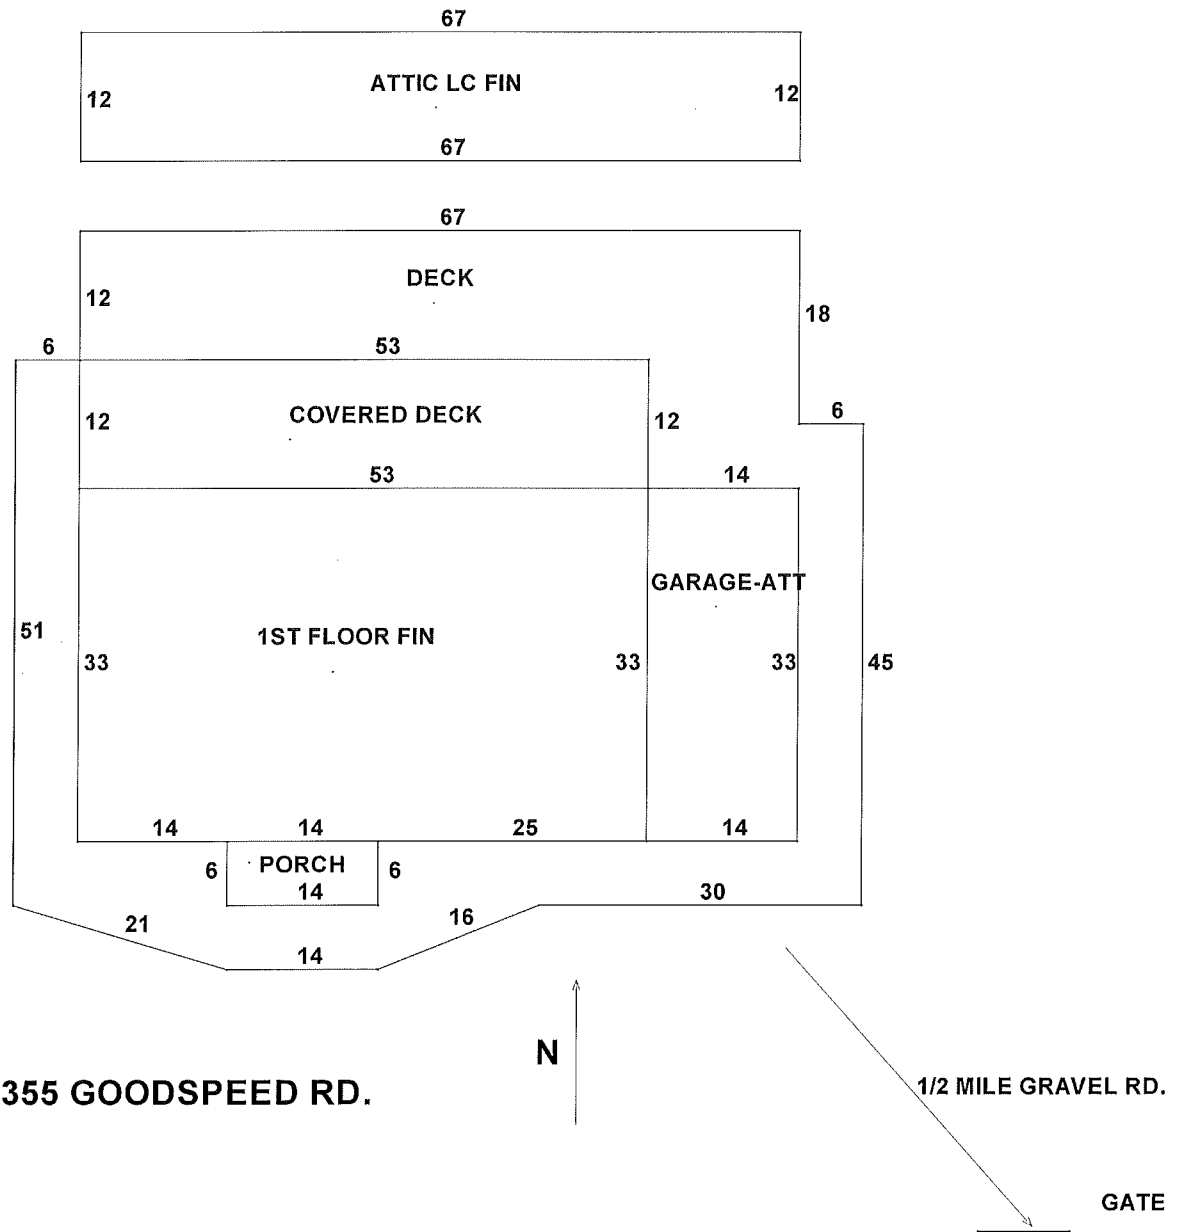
67

12 ATTIC LC FIN 12

67

67

DECK

12

18

6 53

12 COVERED DECK 12

6

53 14

GARAGE-ATT

51

1ST FLOOR FIN

33 33 33 45

14 14 25 14

6 PORCH 6

14

30

21 16

14

N

355 GOODSPEED RD.

1/2 MILE GRAVEL RD.

GATE